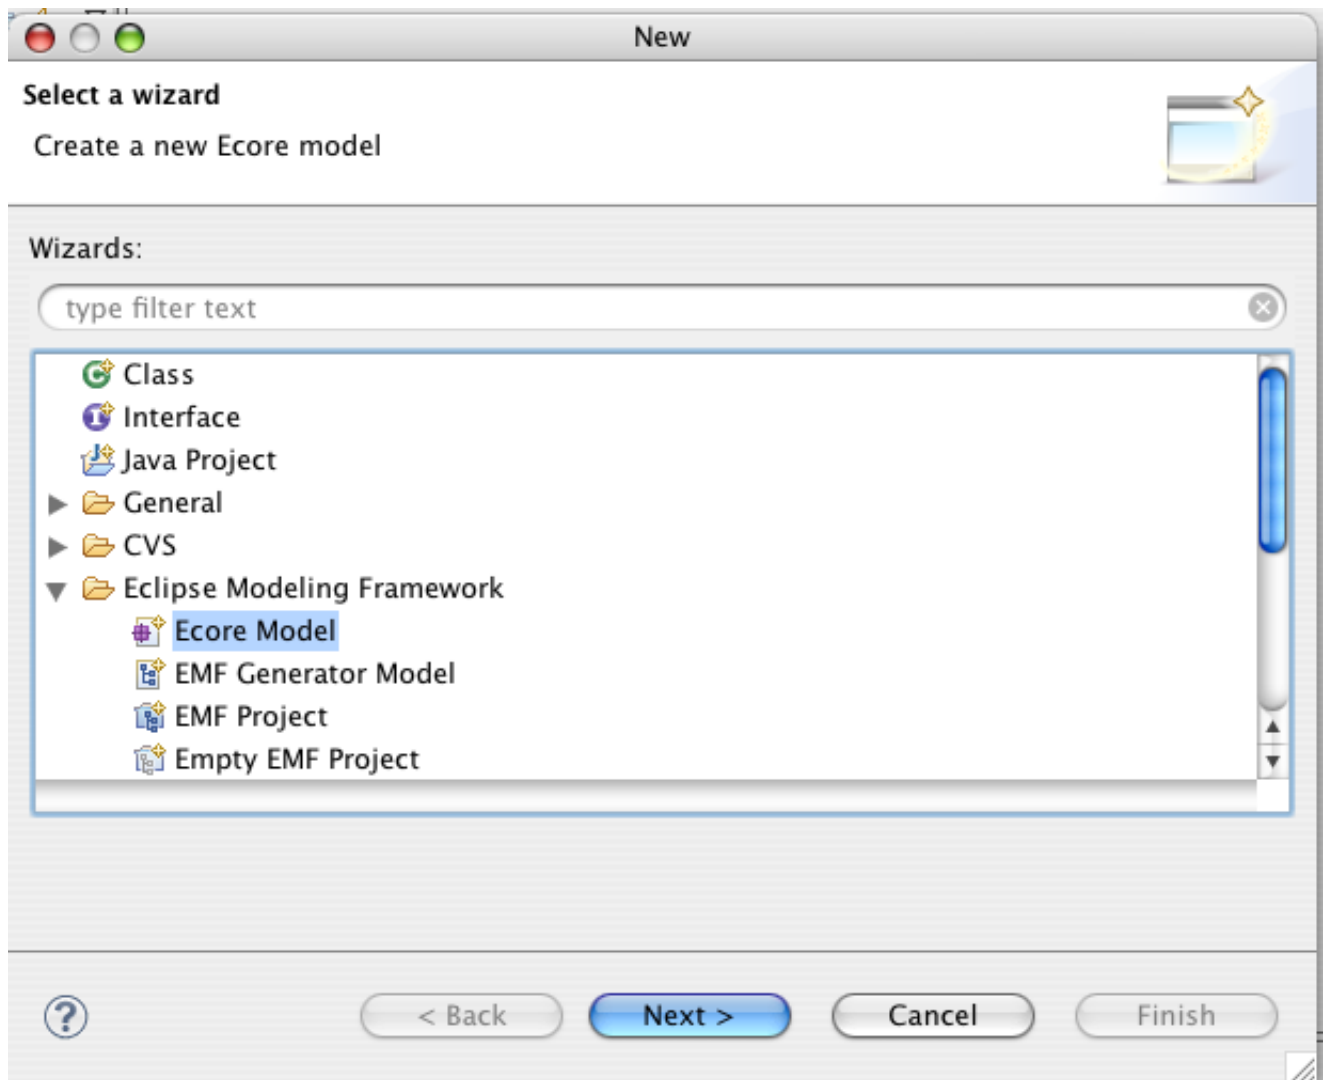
New

Select a wizard

Create a new Ecore model

Wizards:

type filter text

Class
Interface
Java Project
General
CVS
Eclipse Modeling Framework
Ecore Model
EMF Generator Model
EMF Project
Empty EMF Project

?

< Back

Next >

Cancel

Finish